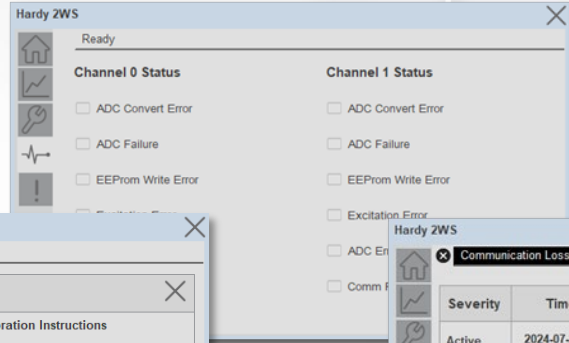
Hardy 2WS

Ready

Channel 0 Status

ADC Convert Error

ADC Failure

EEProm Write Error

Excitation Error

Channel 1 Status

ADC Convert Error

ADC Failure

EEProm Write Error

Excitation Error

ADC Er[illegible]

Comm F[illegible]

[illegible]ration Instructions

Hardy 2WS

Communication Loss

| Severity | Tim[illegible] |
|---|---|
| Active | 2024-07-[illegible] |